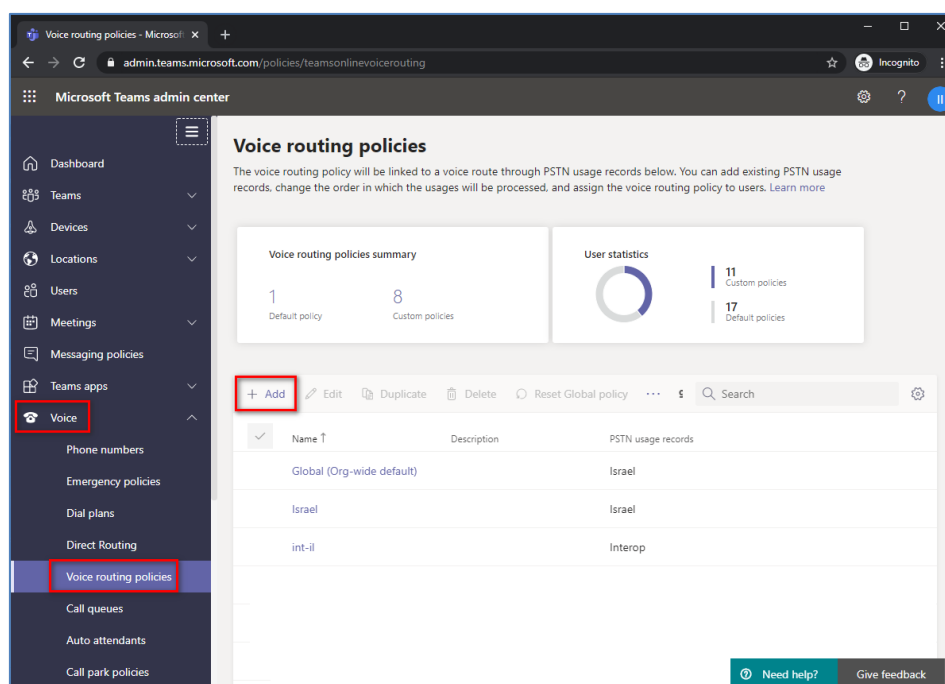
Voice routing policies - Microsoft ×  +

admin.teams.microsoft.com/policies/teamsonlinevoicerouting

Incognito

Microsoft Teams admin center

Dashboard
Teams
Devices
Locations
Users
Meetings
Messaging policies
Teams apps
Voice
Phone numbers
Emergency policies
Dial plans
Direct Routing
Voice routing policies
Call queues
Auto attendants
Call park policies

Voice routing policies

The voice routing policy will be linked to a voice route through PSTN usage records below. You can add existing PSTN usage records, change the order in which the usages will be processed, and assign the voice routing policy to users. Learn more

Voice routing policies summary

1
Default policy

8
Custom policies

User statistics

11
Custom policies

17
Default policies

+ Add   Edit   Duplicate   Delete   Reset Global policy   ···   Search

| | Name ↑ | Description | PSTN usage records |
|---|---|---|---|
| | Global (Org-wide default) | | Israel |
| | Israel | | Israel |
| | int-il | | Interop |

Need help?   Give feedback